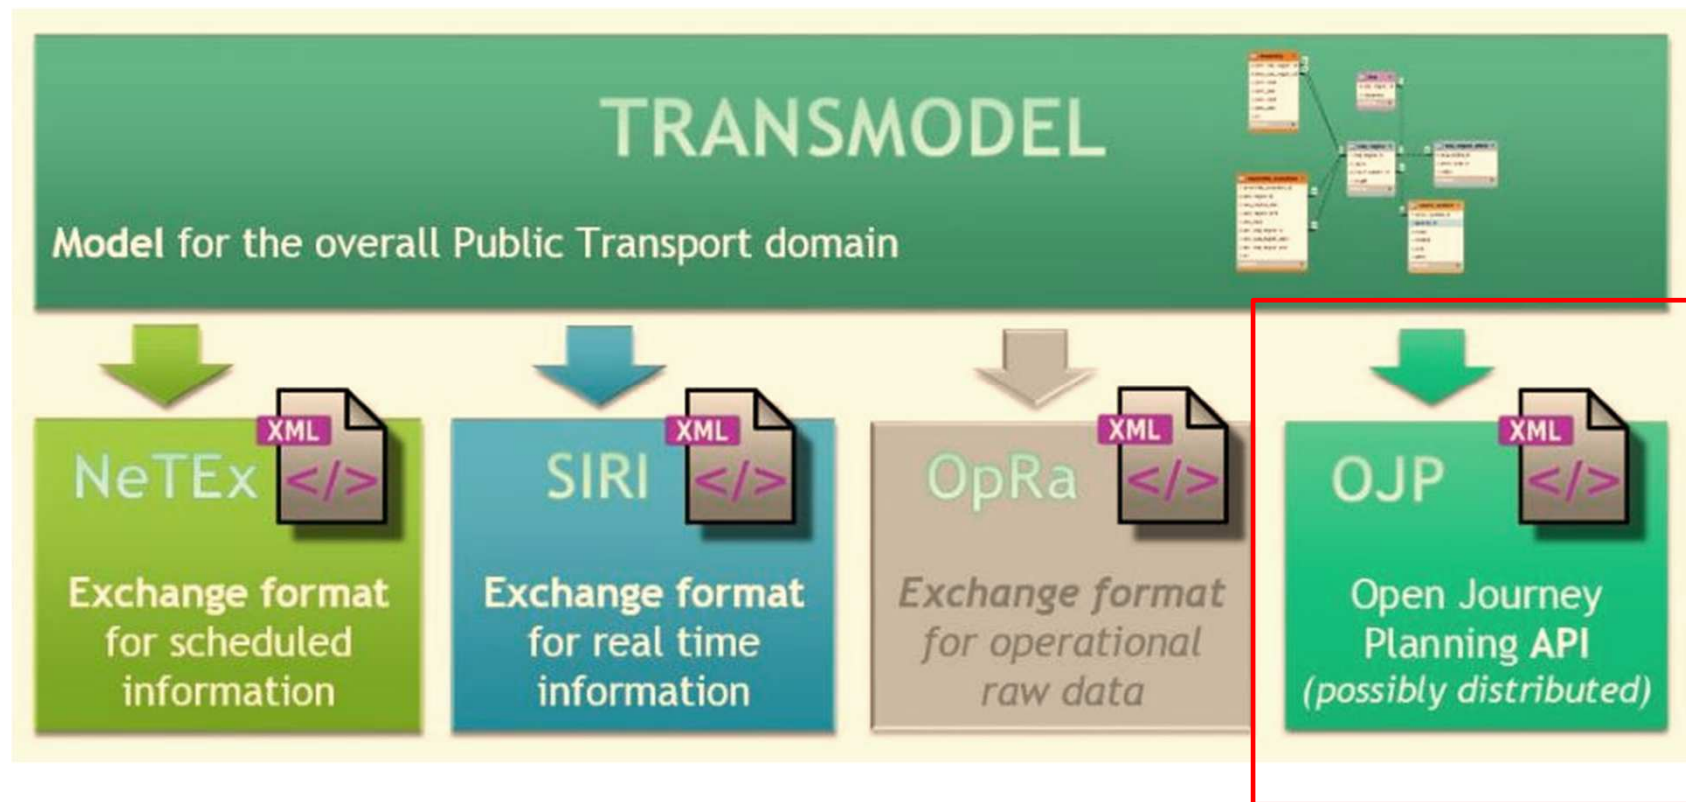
TRANSMODEL

Model for the overall Public Transport domain

NeTEx

XML
</>

Exchange format for scheduled information

SIRI

XML
</>

Exchange format for real time information

OpRa

XML
</>

Exchange format for operational raw data

OJP

XML
</>

Open Journey Planning API (possibly distributed)